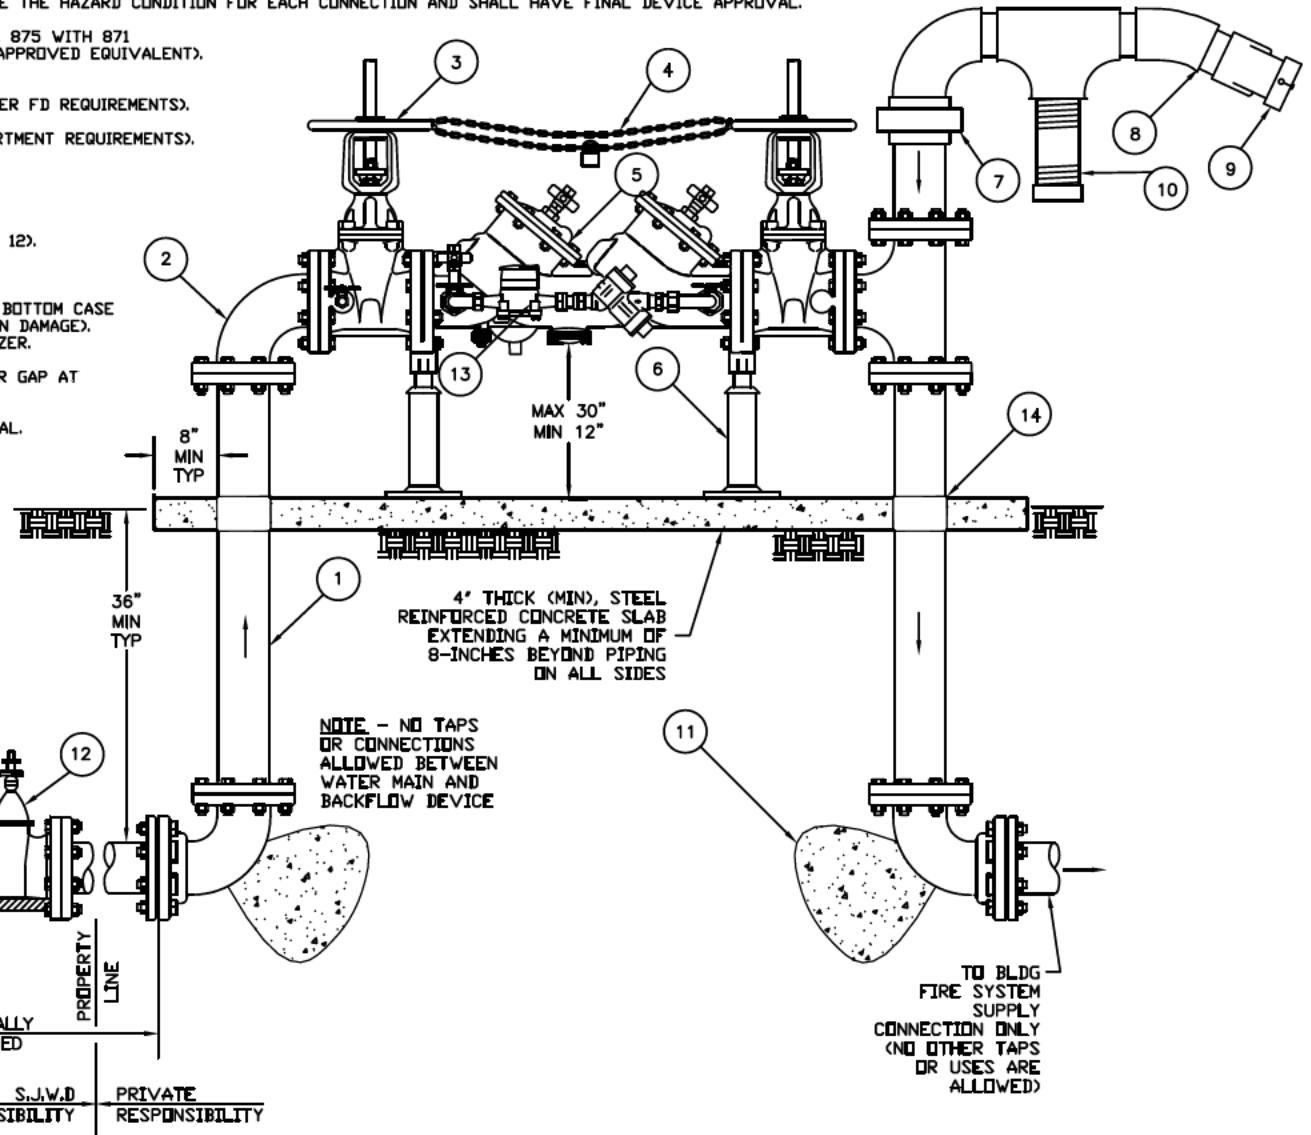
E THE HAZARD CONDITION FOR EACH CONNECTION AND SHALL HAVE FINAL DEVICE APPROVAL.

875 WITH 871 APPROVED EQUIVALENT).

ER FD REQUIREMENTS).

RTMENT REQUIREMENTS).

12).

BOTTOM CASE N DAMAGE). ZER.

R GAP AT

AL.

3

4

5

2

13

6

7

8

9

10

14

MAX 30" MIN 12"

8" MIN TYP

36" MIN TYP

1

4" THICK (MIN), STEEL REINFORCED CONCRETE SLAB EXTENDING A MINIMUM OF 8-INCHES BEYOND PIPING ON ALL SIDES

NOTE - NO TAPS OR CONNECTIONS ALLOWED BETWEEN WATER MAIN AND BACKFLOW DEVICE

11

12

PROPERTY LINE

ALLY ED

TO BLDG FIRE SYSTEM SUPPLY CONNECTION ONLY (NO OTHER TAPS OR USES ARE ALLOWED)

S.J.W.D SIBILITY

PRIVATE RESPONSIBILITY